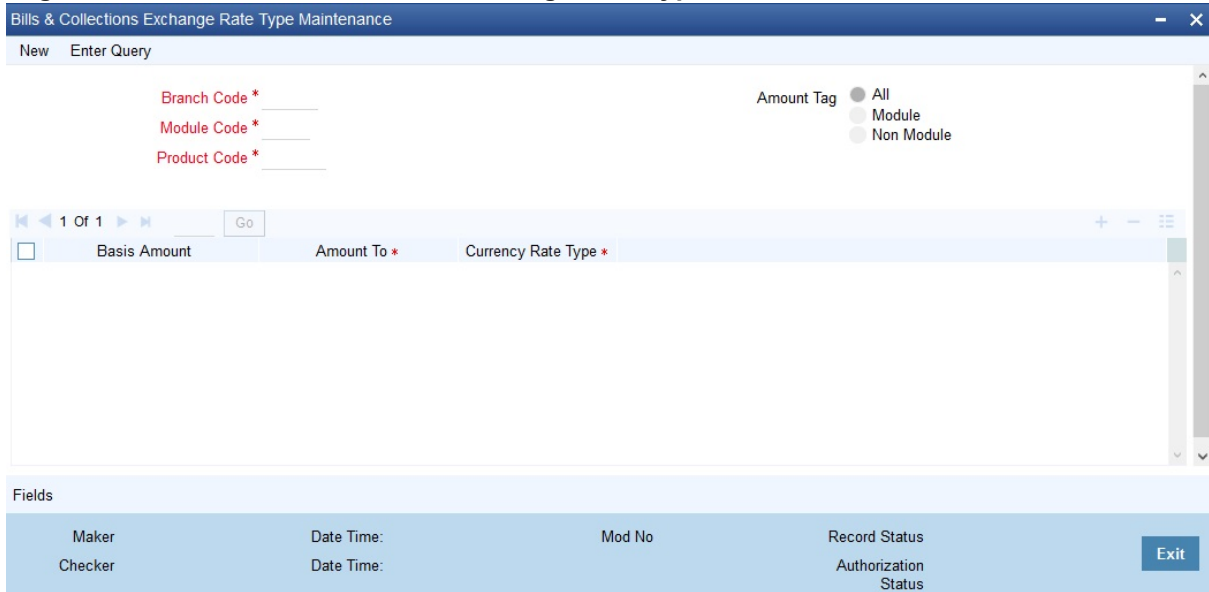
Bills & Collections Exchange Rate Type Maintenance

New Enter Query

Branch Code *
Module Code *
Product Code *

Amount Tag All
Module
Non Module

1 Of 1 Go

| | Basis Amount | Amount To * | Currency Rate Type * |
|---|---|---|---|

Fields

Maker Date Time: Mod No Record Status
Checker Date Time: Authorization Status

Exit